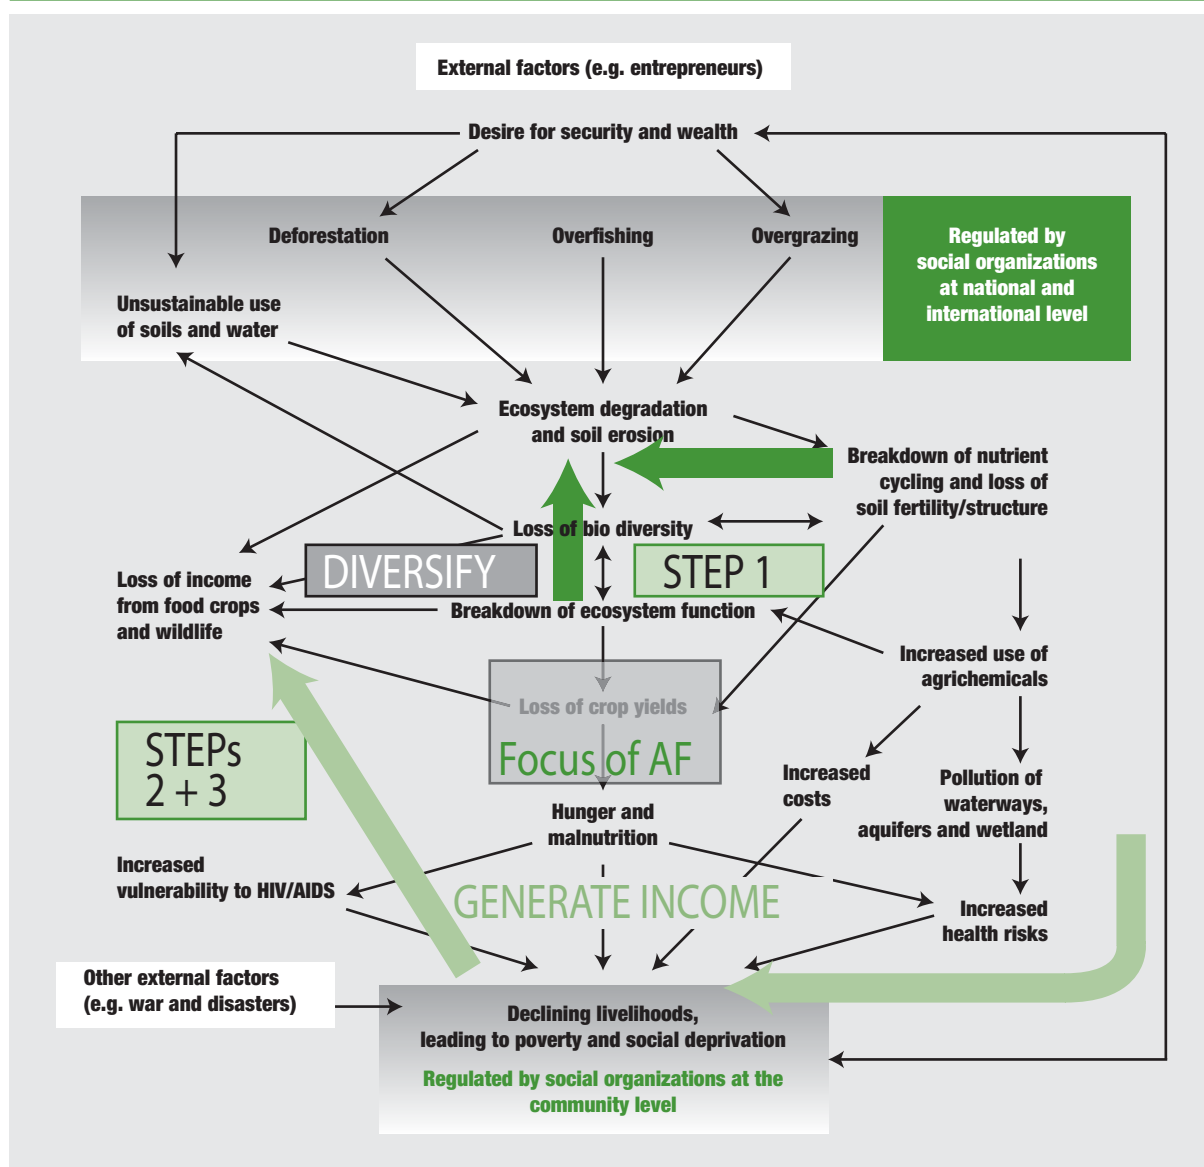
External factors (e.g. entrepreneurs)

Desire for security and wealth

Deforestation

Overfishing

Overgrazing

Regulated by social organizations at national and international level

Unsustainable use of soils and water

Ecosystem degradation and soil erosion

Breakdown of nutrient cycling and loss of soil fertility/structure

Loss of bio diversity

DIVERSIFY

STEP 1

Loss of income from food crops and wildlife

Breakdown of ecosystem function

Increased use of agrichemicals

Loss of crop yields

Focus of AF

STEPs 2 + 3

Increased costs

Pollution of waterways, aquifers and wetland

Hunger and malnutrition

Increased vulnerability to HIV/AIDS

GENERATE INCOME

Increased health risks

Other external factors (e.g. war and disasters)

Declining livelihoods, leading to poverty and social deprivation

Regulated by social organizations at the community level